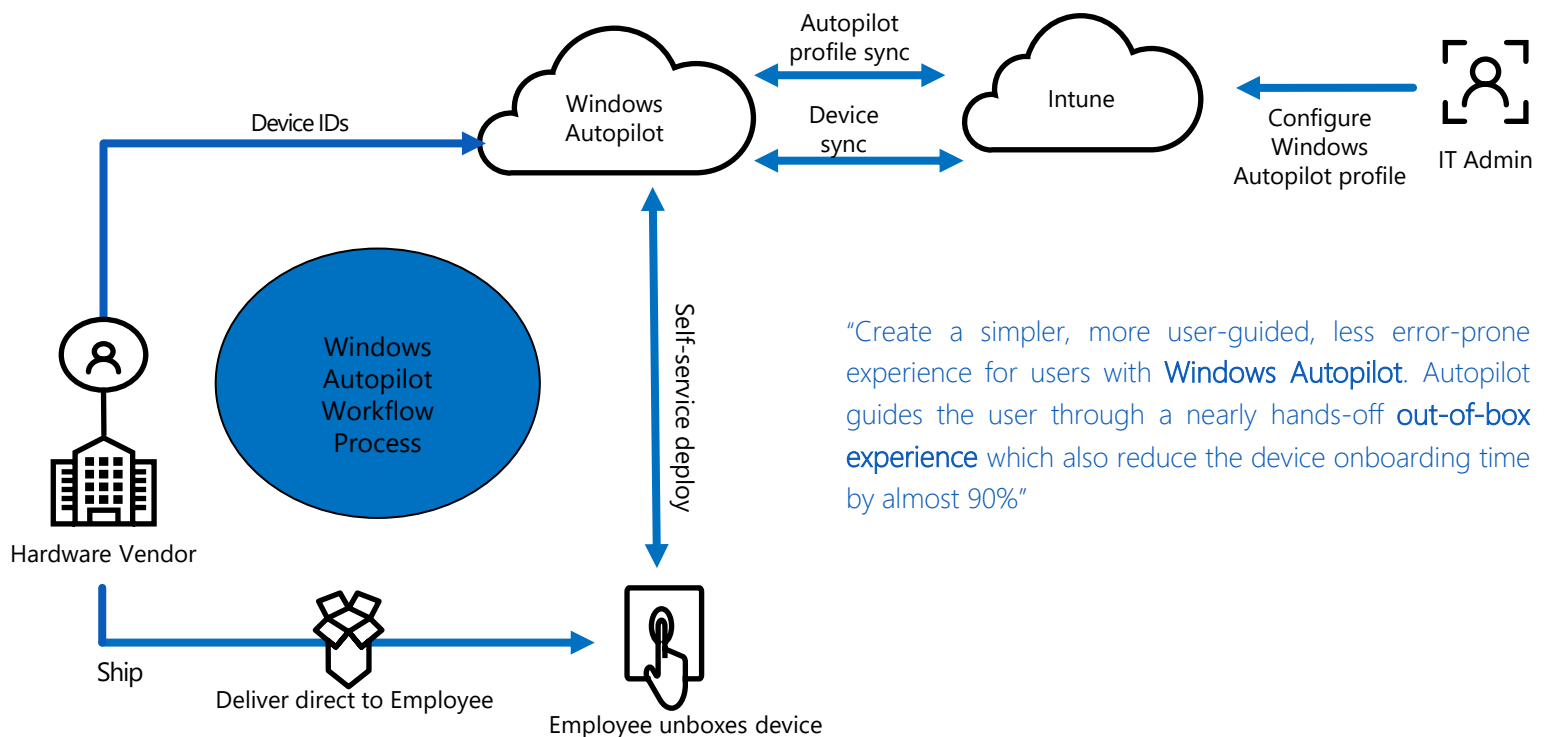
Autopilot profile sync

Windows Autopilot

Intune

Device IDs

Device sync

Configure Windows Autopilot profile

IT Admin

Windows Autopilot Workflow Process

Self-service deploy

"Create a simpler, more user-guided, less error-prone experience for users with Windows Autopilot. Autopilot guides the user through a nearly hands-off out-of-box experience which also reduce the device onboarding time by almost 90%"

Hardware Vendor

Ship

Deliver direct to Employee

Employee unboxes device